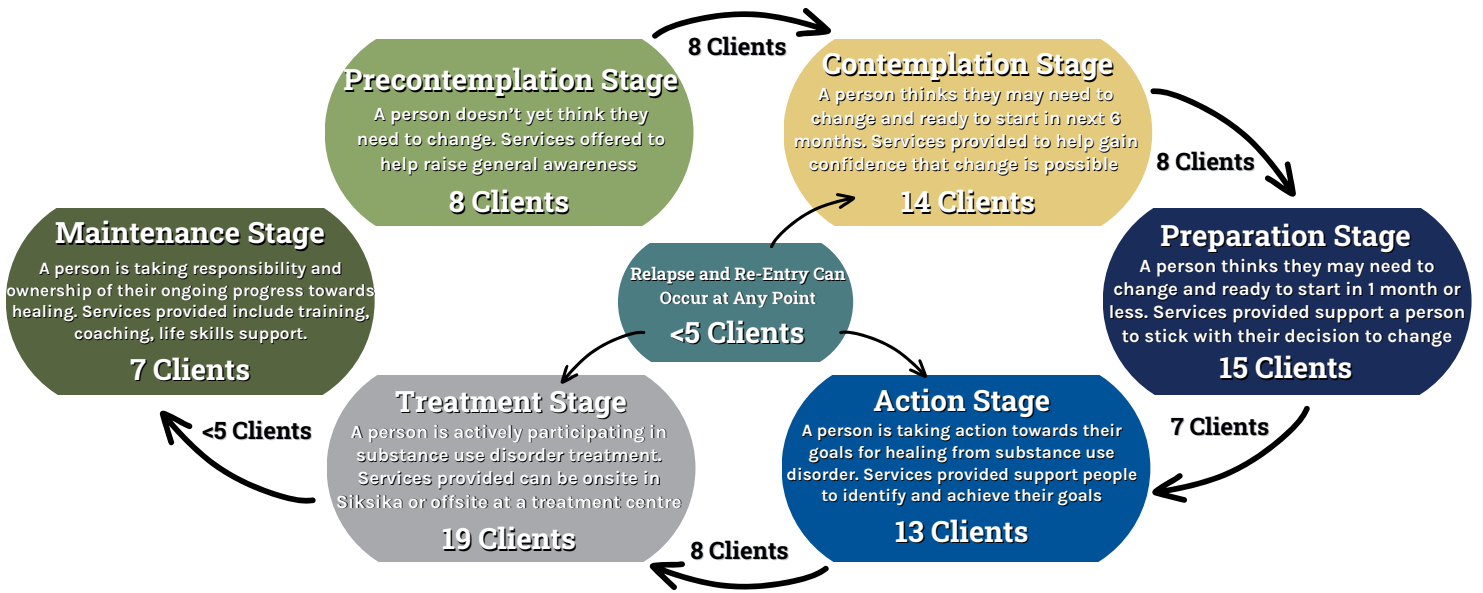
Precontemplation Stage
A person doesn't yet think they need to change. Services offered to help raise general awareness
8 Clients

8 Clients

Contemplation Stage
A person thinks they may need to change and ready to start in next 6 months. Services provided to help gain confidence that change is possible
14 Clients

8 Clients

Maintenance Stage
A person is taking responsibility and ownership of their ongoing progress towards healing. Services provided include training, coaching, life skills support.
7 Clients

Relapse and Re-Entry Can Occur at Any Point
<5 Clients

Preparation Stage
A person thinks they may need to change and ready to start in 1 month or less. Services provided support a person to stick with their decision to change
15 Clients

<5 Clients

Treatment Stage
A person is actively participating in substance use disorder treatment. Services provided can be onsite in Siksika or offsite at a treatment centre
19 Clients

7 Clients

Action Stage
A person is taking action towards their goals for healing from substance use disorder. Services provided support people to identify and achieve their goals
13 Clients

8 Clients